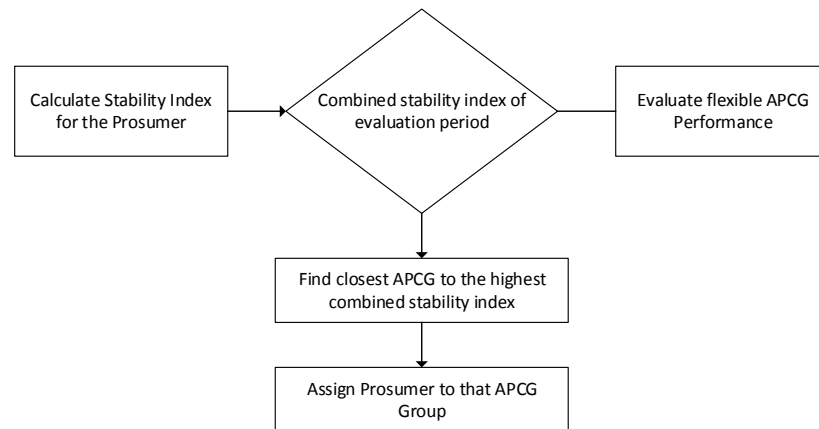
Calculate Stability Index for the Prosumer

Combined stability index of evaluation period

Evaluate flexible APCG Performance

Find closest APCG to the highest combined stability index

Assign Prosumer to that APCG Group